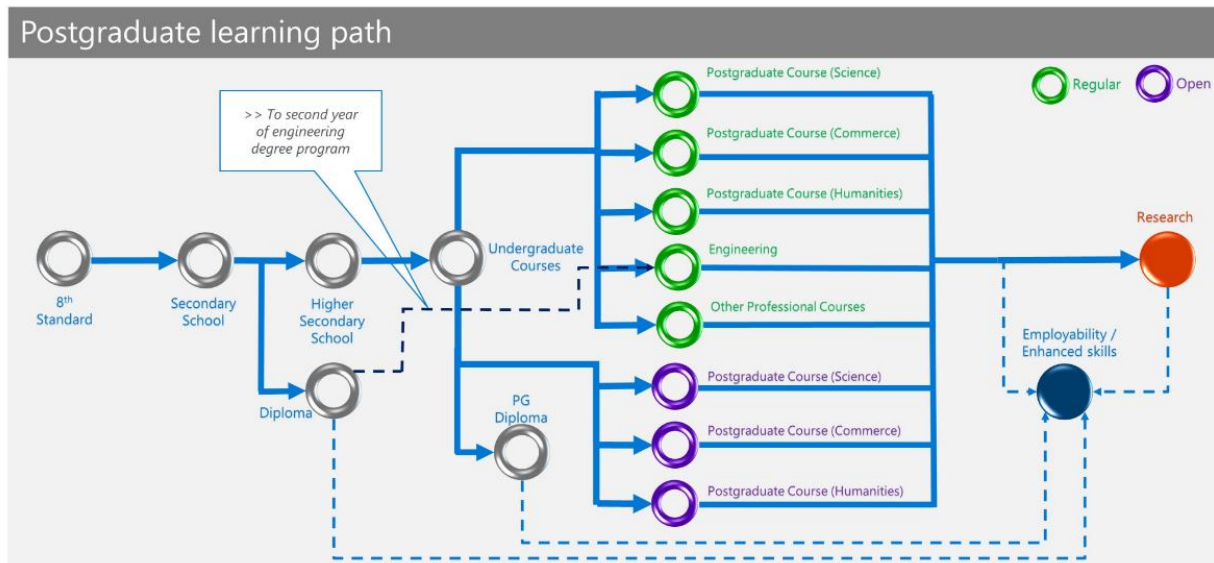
Postgraduate learning path

Regular
Open

>> To second year of engineering degree program

Postgraduate Course (Science)
Postgraduate Course (Commerce)
Postgraduate Course (Humanities)
Engineering
Other Professional Courses
Postgraduate Course (Science)
Postgraduate Course (Commerce)
Postgraduate Course (Humanities)

$8^{th}$ Standard
Secondary School
Higher Secondary School
Diploma
Undergraduate Courses
PG Diploma

Research
Employability / Enhanced skills